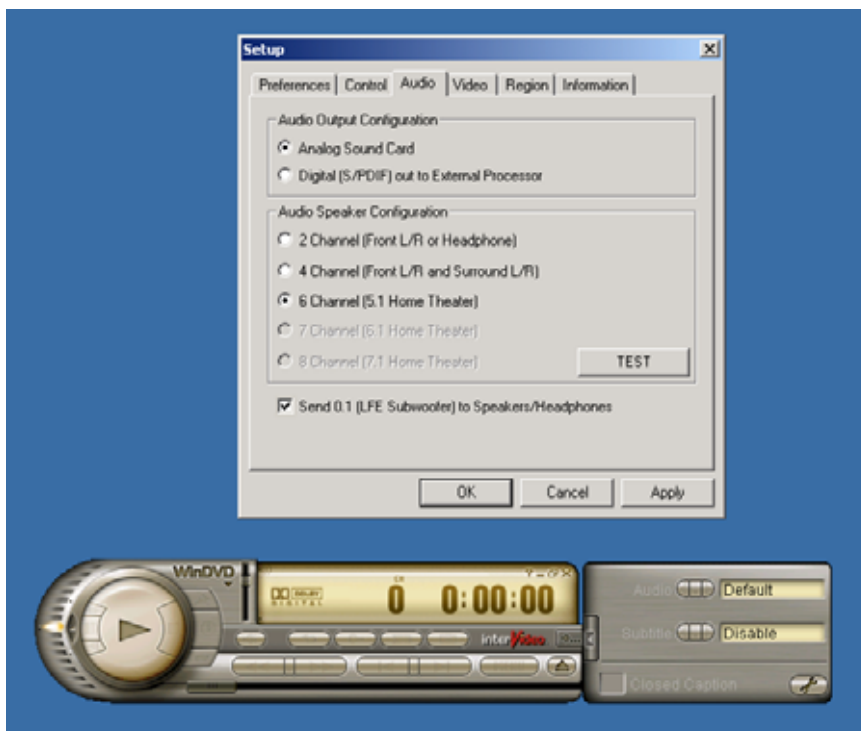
Setup

Preferences | Control | Audio | Video | Region | Information

Audio Output Configuration
Analog Sound Card
Digital (S/PDIF) out to External Processor

Audio Speaker Configuration
2 Channel (Front L/R or Headphone)
4 Channel (Front L/R and Surround L/R)
6 Channel (5.1 Home Theater)
7 Channel (6.1 Home Theater)
8 Channel (7.1 Home Theater)
TEST

Send 0.1 (LFE Subwoofer) to Speakers/Headphones

OK Cancel Apply

WinDVD
DOLBY DIGITAL
CH
0
0:00:00
interVideo
Audio Default
Subtitle Disable
Closed Caption